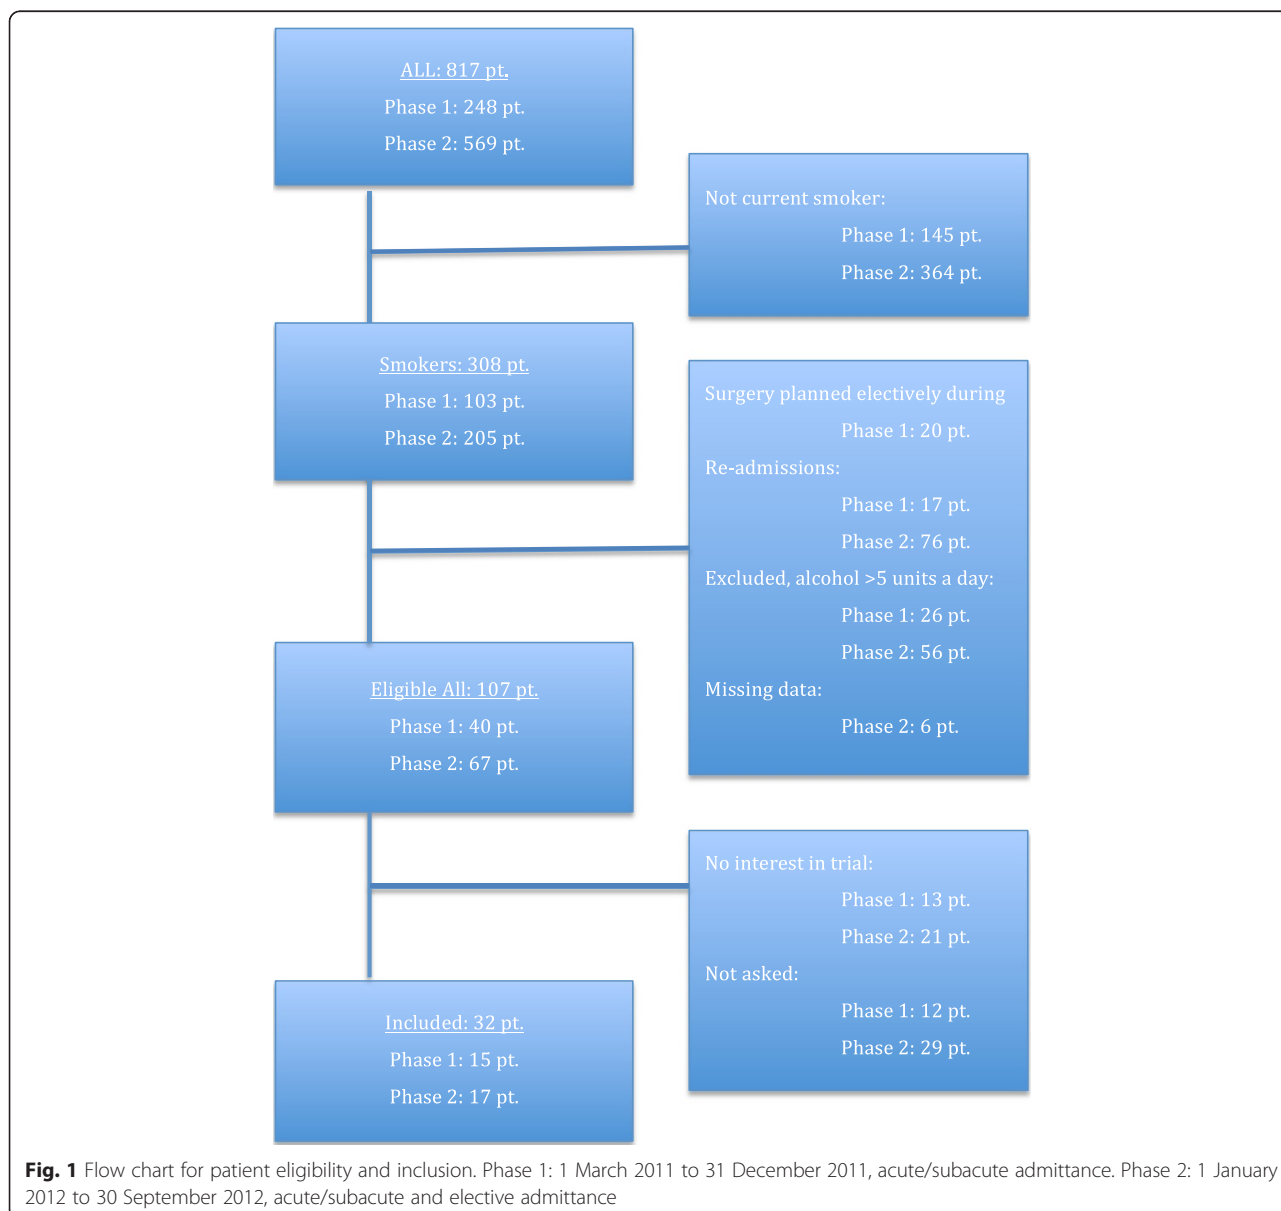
ALL: 817 pt.
Phase 1: 248 pt.
Phase 2: 569 pt.

Not current smoker:
Phase 1: 145 pt.
Phase 2: 364 pt.

Smokers: 308 pt.
Phase 1: 103 pt.
Phase 2: 205 pt.

Surgery planned electively during
Phase 1: 20 pt.
Re-admissions:
Phase 1: 17 pt.
Phase 2: 76 pt.
Excluded, alcohol >5 units a day:
Phase 1: 26 pt.
Phase 2: 56 pt.
Missing data:
Phase 2: 6 pt.

Eligible All: 107 pt.
Phase 1: 40 pt.
Phase 2: 67 pt.

No interest in trial:
Phase 1: 13 pt.
Phase 2: 21 pt.
Not asked:
Phase 1: 12 pt.
Phase 2: 29 pt.

Included: 32 pt.
Phase 1: 15 pt.
Phase 2: 17 pt.

**Fig. 1** Flow chart for patient eligibility and inclusion. Phase 1: 1 March 2011 to 31 December 2011, acute/subacute admittance. Phase 2: 1 January 2012 to 30 September 2012, acute/subacute and elective admittance